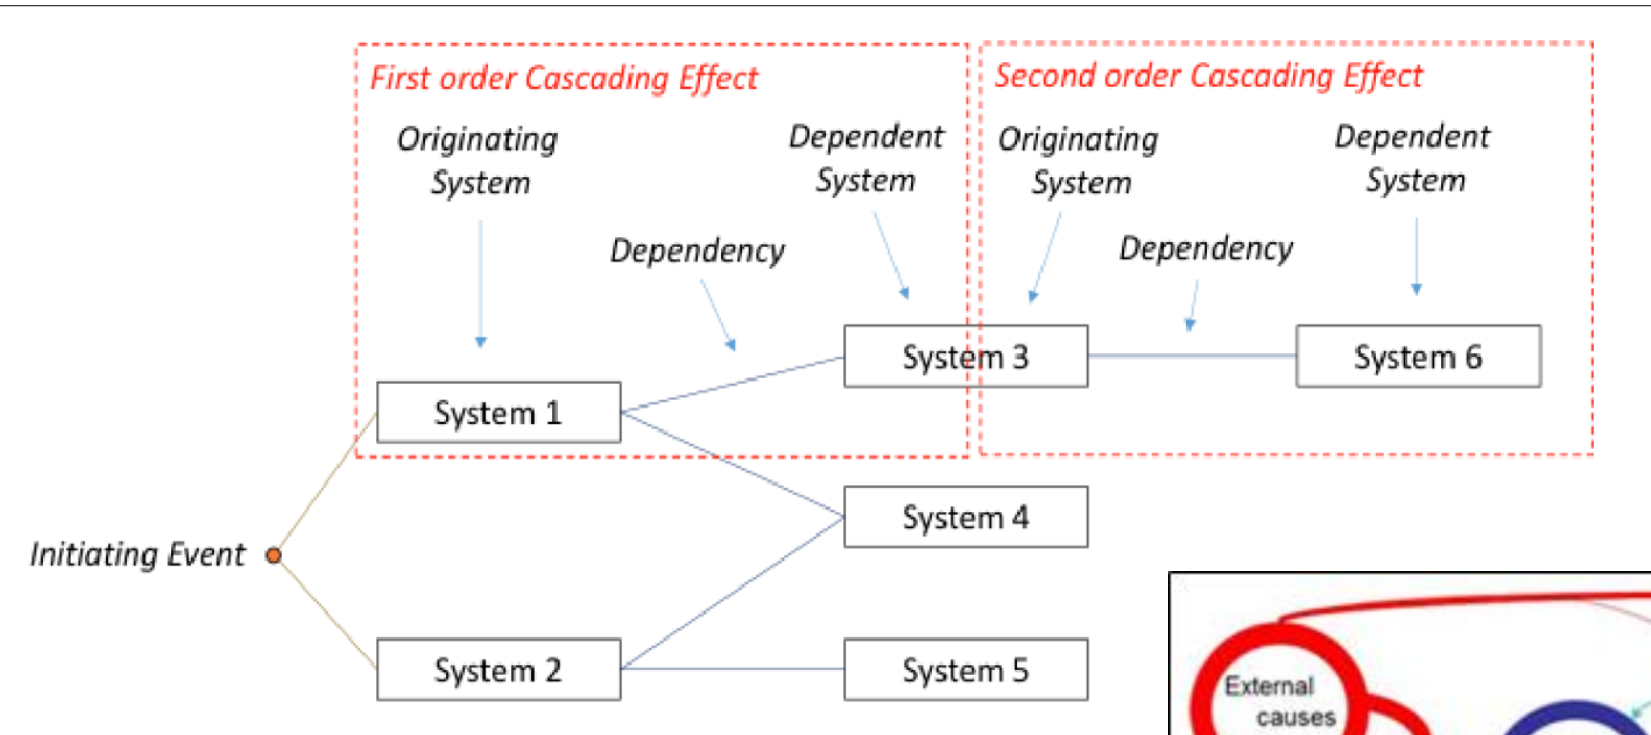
First order Cascading Effect

Originating System

Dependent System

Dependency

Second order Cascading Effect

Originating System

Dependent System

Dependency

System 3

System 6

System 1

System 4

Initiating Event

System 2

System 5

External causes